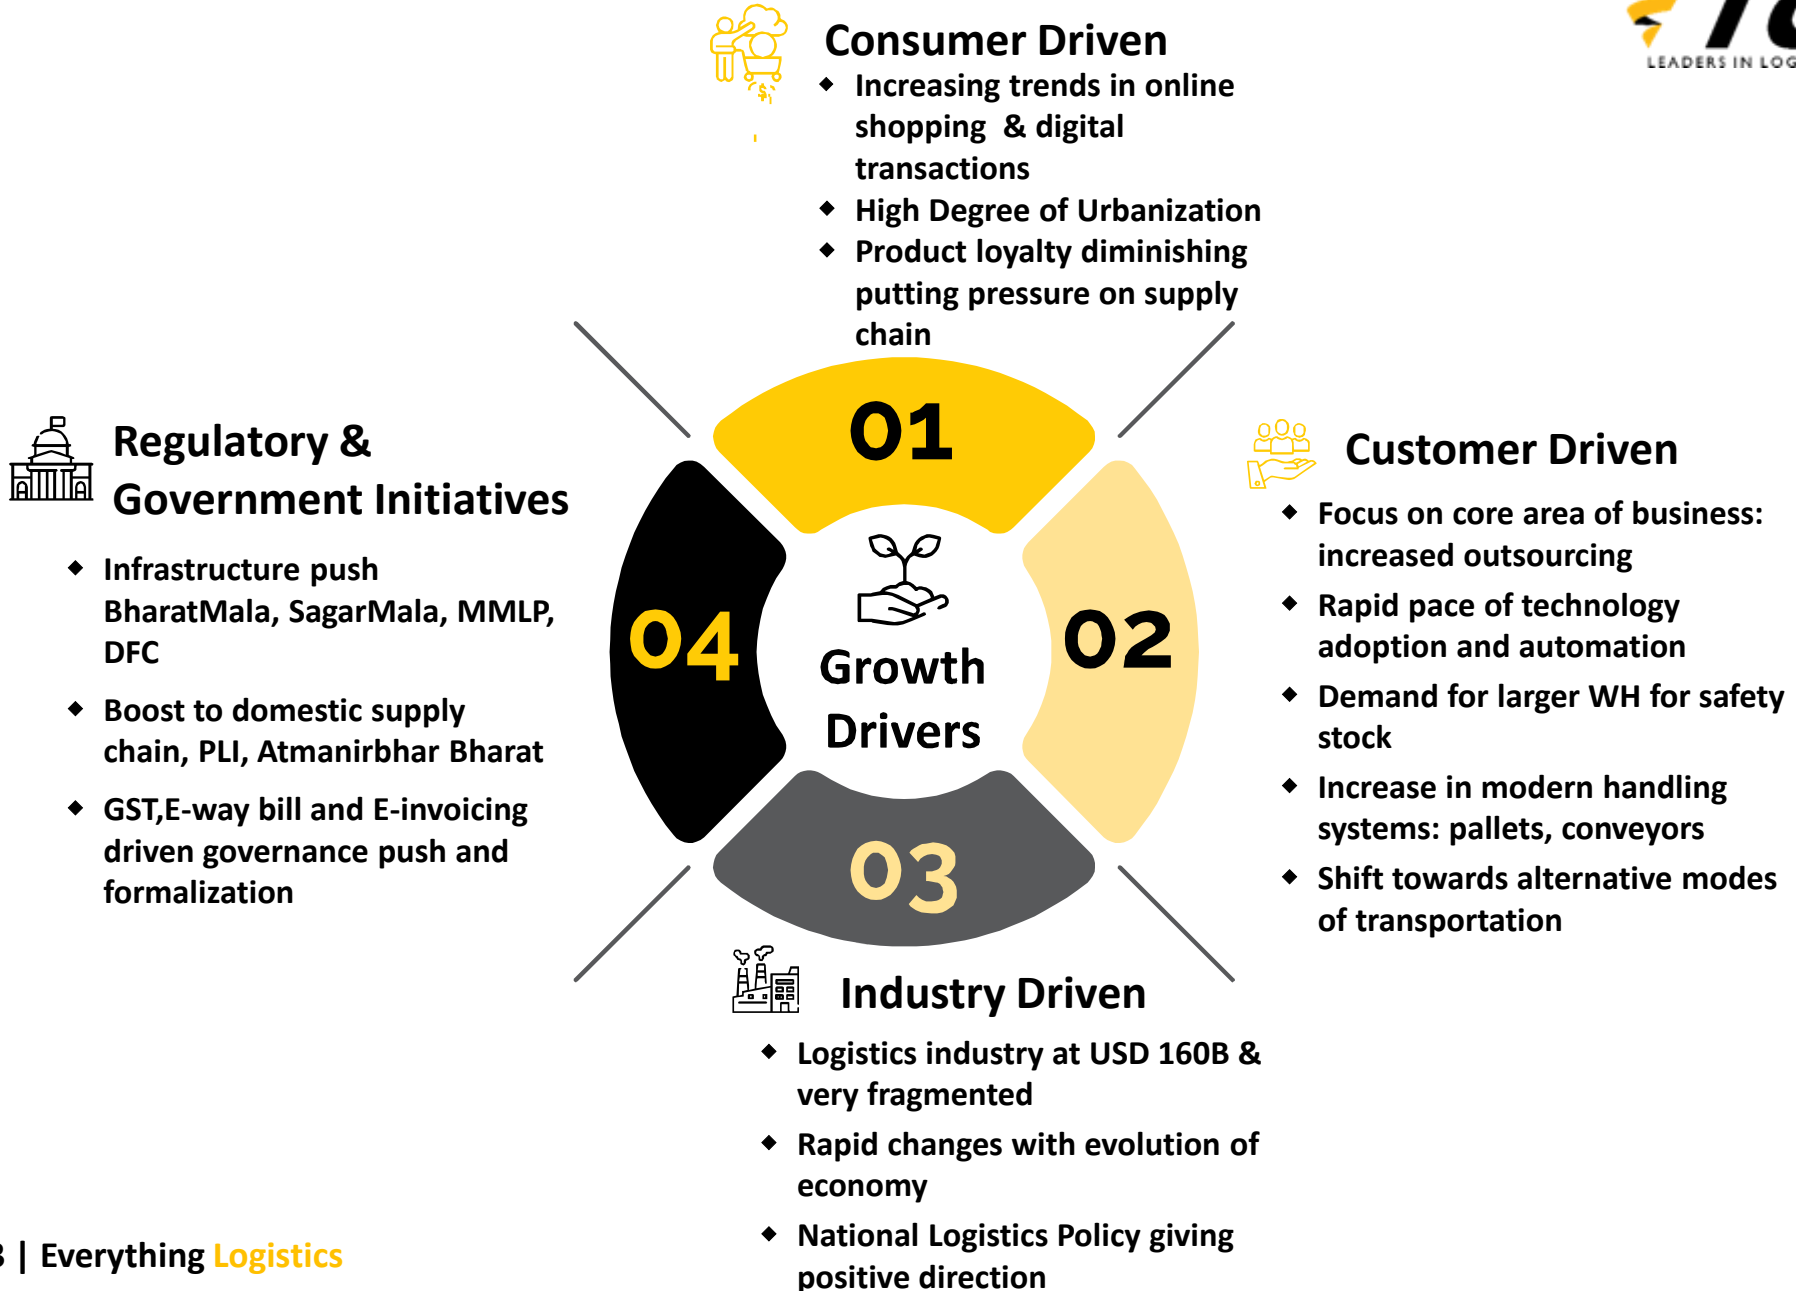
LEADERS IN LOG

Consumer Driven

- Increasing trends in online shopping & digital transactions
- High Degree of Urbanization
- Product loyalty diminishing putting pressure on supply chain

Regulatory & Government Initiatives

- Infrastructure push BharatMala, SagarMala, MMLP, DFC
- Boost to domestic supply chain, PLI, Atmanirbhar Bharat
- GST,E-way bill and E-invoicing driven governance push and formalization

01

04

Growth Drivers

02

03

Customer Driven

- Focus on core area of business: increased outsourcing
- Rapid pace of technology adoption and automation
- Demand for larger WH for safety stock
- Increase in modern handling systems: pallets, conveyors
- Shift towards alternative modes of transportation

Industry Driven

- Logistics industry at USD 160B & very fragmented
- Rapid changes with evolution of economy
- National Logistics Policy giving positive direction

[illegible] | Everything Logistics